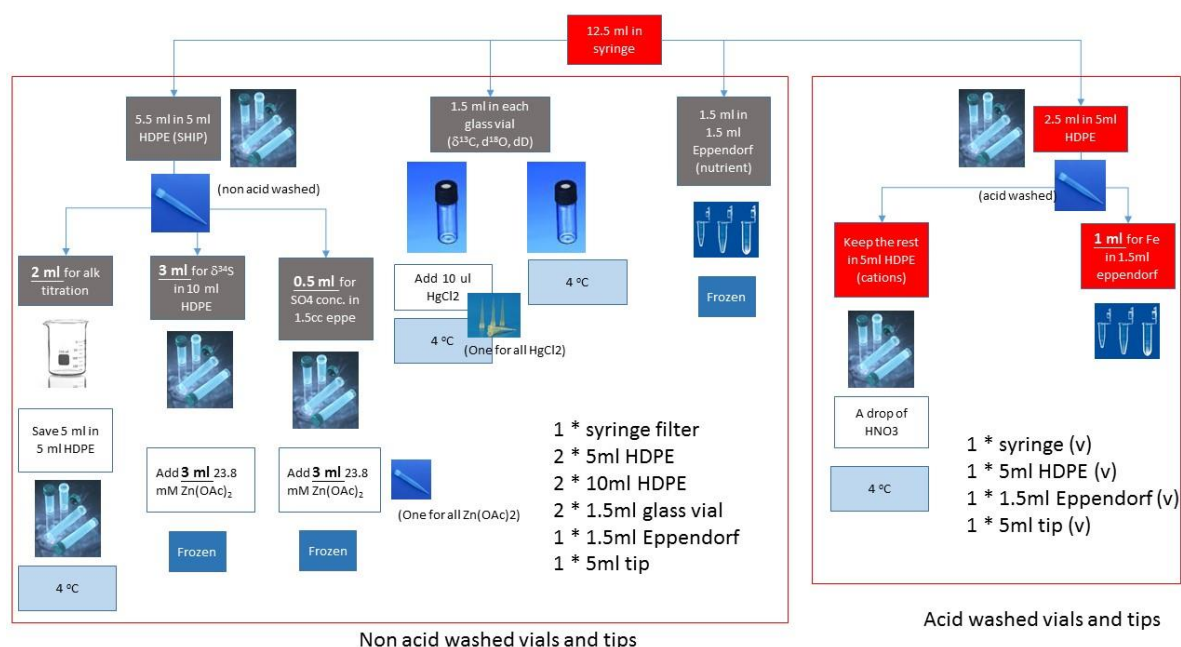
12.5 ml in syringe

5.5 ml in 5 ml HDPE (SHIP)

(non acid washed)

2 ml for alk titration

Save 5 ml in 5 ml HDPE

4 ºC

3 ml for $\delta^{34}S$ in 10 ml HDPE

Add 3 ml 23.8 mM $Zn(OAc)_2$

Frozen

0.5 ml for SO4 conc. in 1.5cc eppe

Add 3 ml 23.8 mM $Zn(OAc)_2$

Frozen

(One for all Zn(OAc)2)

1.5 ml in each glass vial ($\delta^{13}C$, $d^{18}O$, dD)

Add 10 ul HgCl2

4 ºC

(One for all HgCl2)

4 ºC

1.5 ml in 1.5 ml Eppendorf (nutrient)

Frozen

1 * syringe filter
2 * 5ml HDPE
2 * 10ml HDPE
2 * 1.5ml glass vial
1 * 1.5ml Eppendorf
1 * 5ml tip

Non acid washed vials and tips

2.5 ml in 5ml HDPE

(acid washed)

Keep the rest in 5ml HDPE (cations)

A drop of HNO3

4 ºC

1 ml for Fe in 1.5ml eppendorf

1 * syringe (v)
1 * 5ml HDPE (v)
1 * 1.5ml Eppendorf (v)
1 * 5ml tip (v)

Acid washed vials and tips